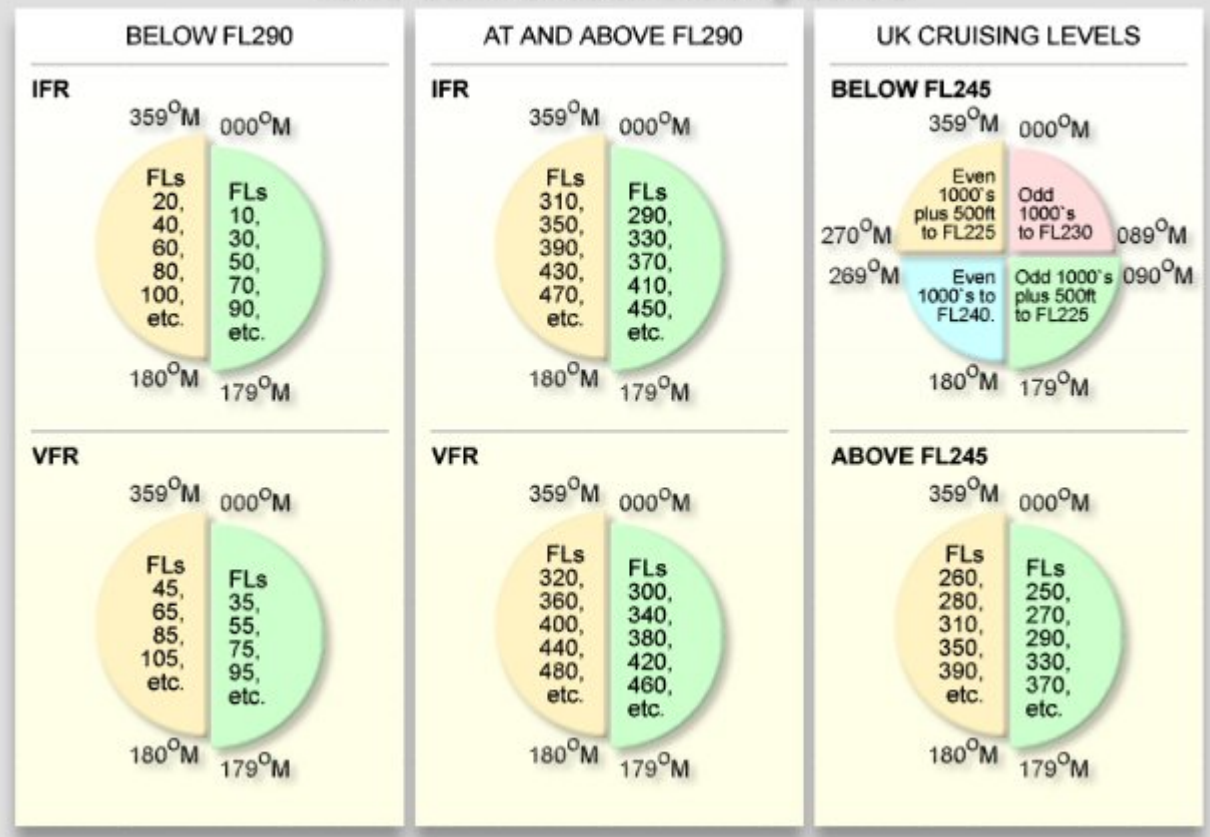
BELOW FL290

IFR

$359^{O}M$ $000^{O}M$

FLs 20, 40, 60, 80, 100, etc.

FLs 10, 30, 50, 70, 90, etc.

$180^{O}M$ $179^{O}M$

VFR

$359^{O}M$ $000^{O}M$

FLs 45, 65, 85, 105, etc.

FLs 35, 55, 75, 95, etc.

$180^{O}M$ $179^{O}M$

AT AND ABOVE FL290

IFR

$359^{O}M$ $000^{O}M$

FLs 310, 350, 390, 430, 470, etc.

FLs 290, 330, 370, 410, 450, etc.

$180^{O}M$ $179^{O}M$

VFR

$359^{O}M$ $000^{O}M$

FLs 320, 360, 400, 440, 480, etc.

FLs 300, 340, 380, 420, 460, etc.

$180^{O}M$ $179^{O}M$

UK CRUISING LEVELS

BELOW FL245

$359^{O}M$ $000^{O}M$

Even 1000's plus 500ft to FL225

Odd 1000's to FL230

$270^{O}M$ $089^{O}M$

$269^{O}M$ $090^{O}M$

Even 1000's to FL240.

Odd 1000's plus 500ft to FL225

$180^{O}M$ $179^{O}M$

ABOVE FL245

$359^{O}M$ $000^{O}M$

FLs 260, 280, 310, 350, 390, etc.

FLs 250, 270, 290, 330, 370, etc.

$180^{O}M$ $179^{O}M$